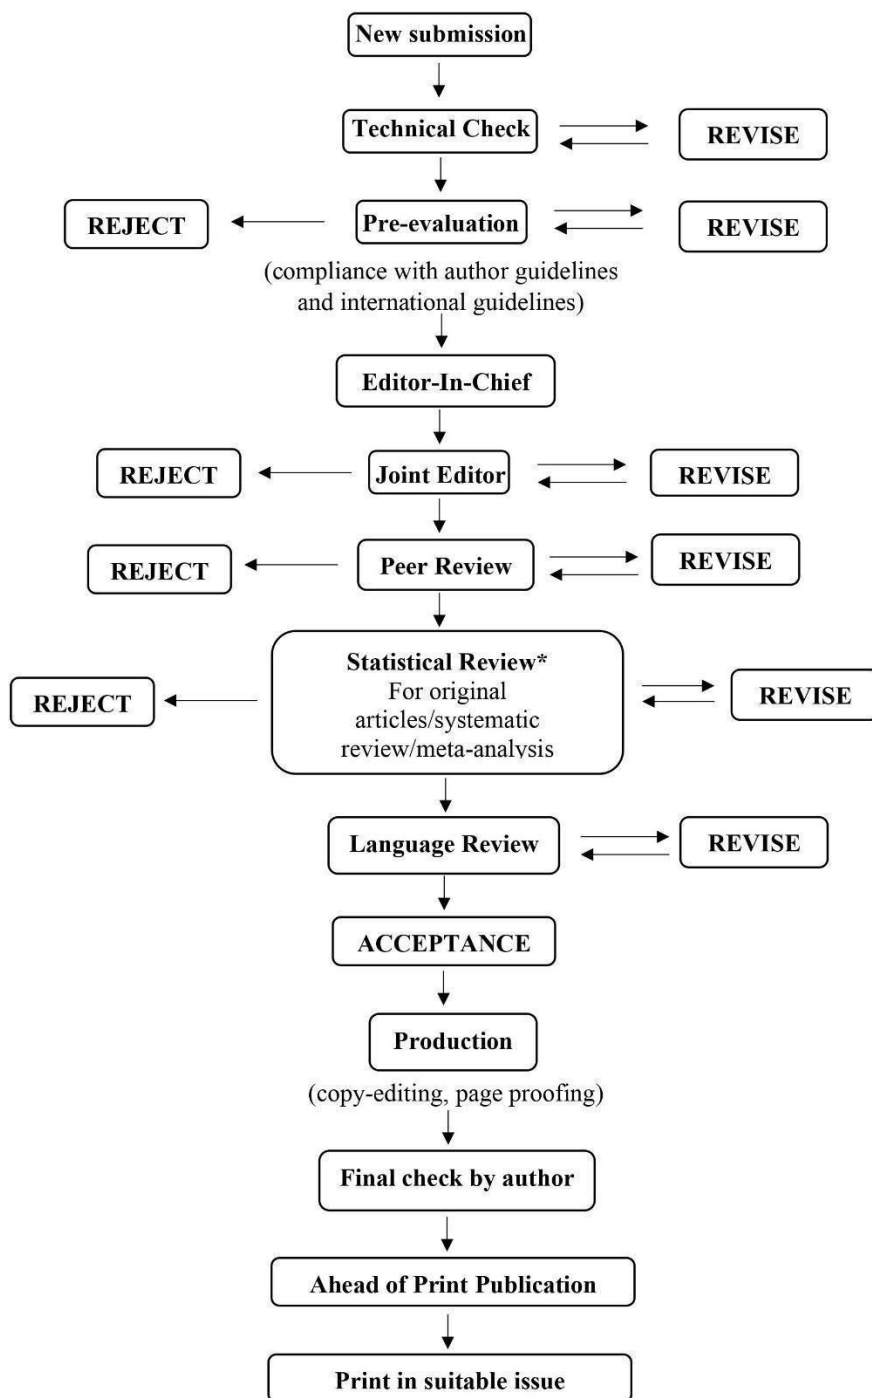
New submission

Technical Check

REVISE

REJECT

Pre-evaluation

REVISE

(compliance with author guidelines and international guidelines)

Editor-In-Chief

REJECT

Joint Editor

REVISE

REJECT

Peer Review

REVISE

REJECT

Statistical Review*
For original articles/systematic review/meta-analysis

REVISE

Language Review

REVISE

ACCEPTANCE

Production

(copy-editing, page proofing)

Final check by author

Ahead of Print Publication

Print in suitable issue